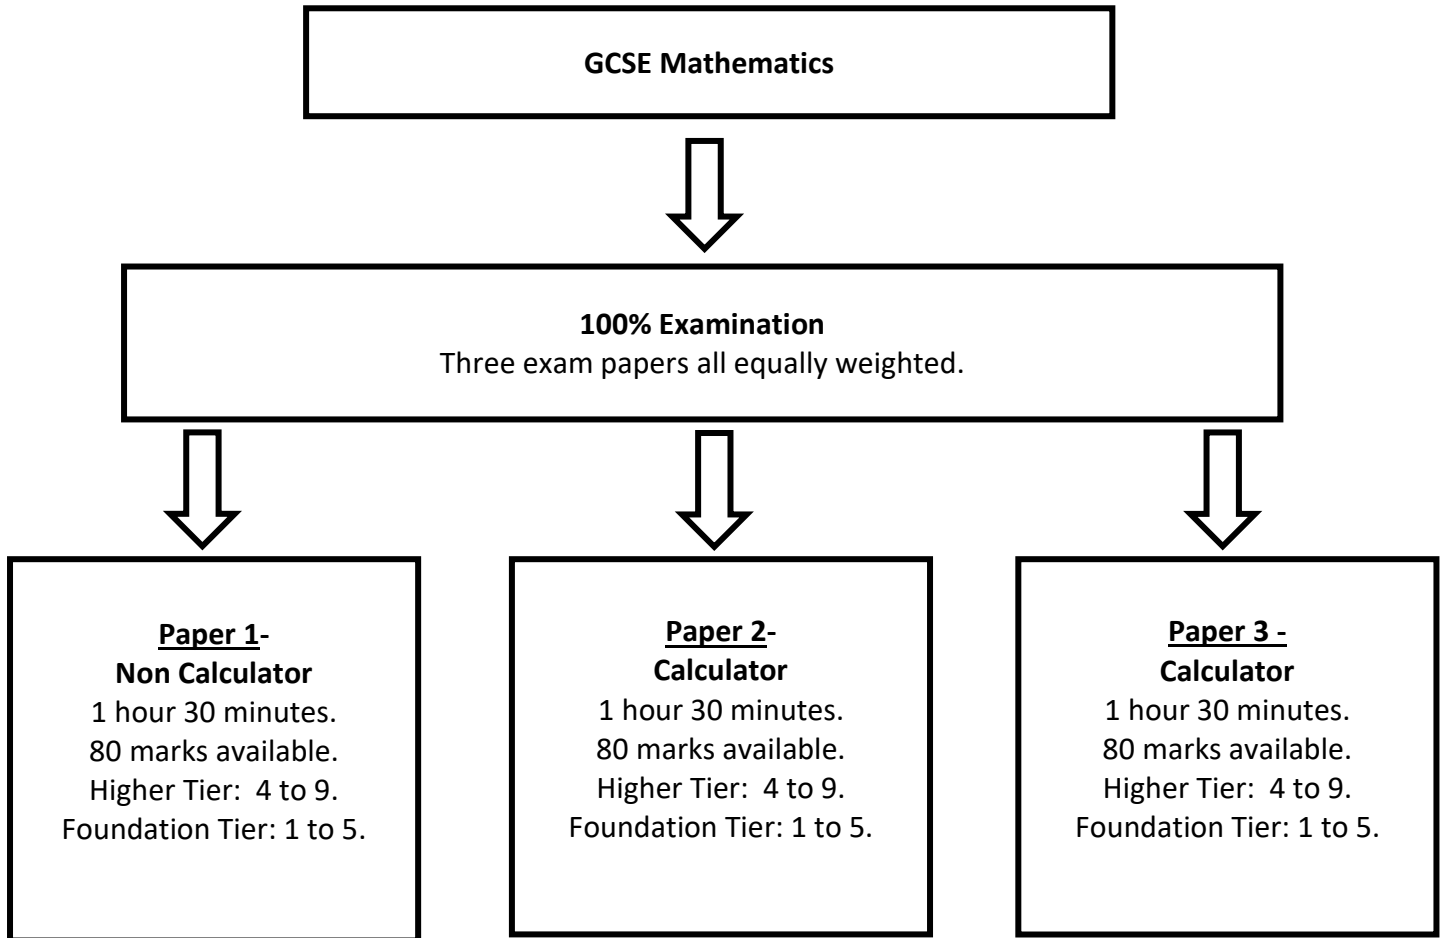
GCSE Mathematics

100% Examination
Three exam papers all equally weighted.

Paper 1-
Non Calculator
1 hour 30 minutes.
80 marks available.
Higher Tier: 4 to 9.
Foundation Tier: 1 to 5.

Paper 2-
Calculator
1 hour 30 minutes.
80 marks available.
Higher Tier: 4 to 9.
Foundation Tier: 1 to 5.

Paper 3 -
Calculator
1 hour 30 minutes.
80 marks available.
Higher Tier: 4 to 9.
Foundation Tier: 1 to 5.